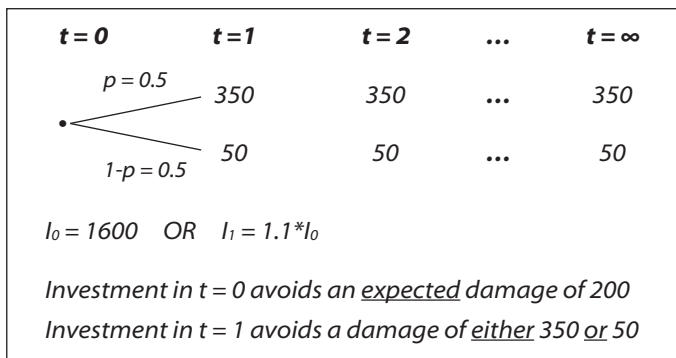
$t = 0$ $t = 1$ $t = 2$ … $t = \infty$

$p = 0.5$

350 350 … 350

$1\text{-}p = 0.5$

50 50 … 50

$I_0 = 1600$ OR $I_1 = 1.1 * I_0$

Investment in $t = 0$ avoids an expected damage of 200

Investment in $t = 1$ avoids a damage of either 350 or 50